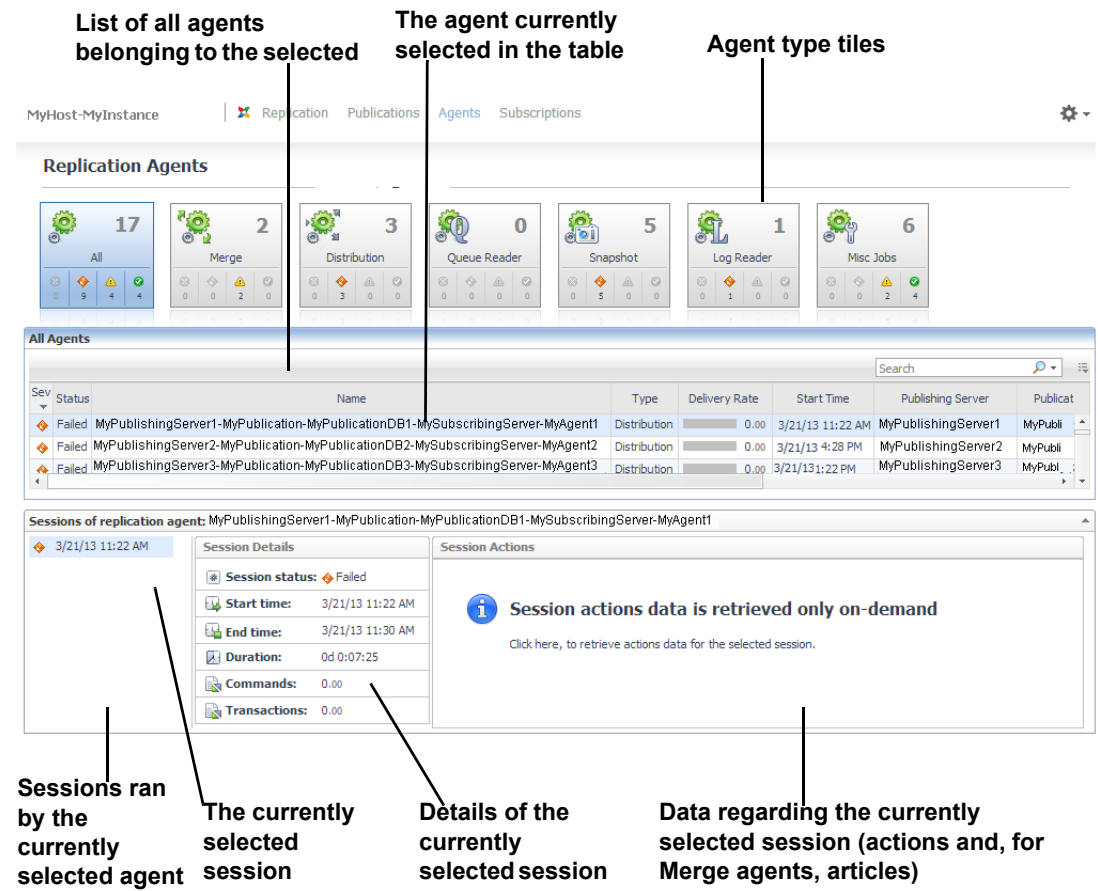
List of all agents belonging to the selected

The agent currently selected in the table

Agent type tiles

MyHost-MyInstance

Replication Publications Agents Subscriptions

Replication Agents

| 17 All | 0 9 4 4 |
|---|---|
| 2 Merge | 0 0 2 0 |
| 3 Distribution | 0 3 0 0 |
| 0 Queue Reader | 0 0 0 0 |
| 5 Snapshot | 0 5 0 0 |
| 1 Log Reader | 0 1 0 0 |
| 6 Misc Jobs | 0 0 2 4 |

All Agents

Search

| Sev | Status | Name | Type | Delivery Rate | Start Time | Publishing Server | Publicat |
|---|---|---|---|---|---|---|---|
| | Failed | MyPublishingServer1-MyPublication-MyPublicationDB1-MySubscribingServer-MyAgent1 | Distribution | 0.00 | 3/21/13 11:22 AM | MyPublishingServer1 | MyPubli |
| | Failed | MyPublishingServer2-MyPublication-MyPublicationDB2-MySubscribingServer-MyAgent2 | Distribution | 0.00 | 3/21/13 4:28 PM | MyPublishingServer2 | MyPubli |
| | Failed | MyPublishingServer3-MyPublication-MyPublicationDB3-MySubscribingServer-MyAgent3 | Distribution | 0.00 | 3/21/13 1:22 PM | MyPublishingServer3 | MyPubl |

Sessions of replication agent: MyPublishingServer1-MyPublication-MyPublicationDB1-MySubscribingServer-MyAgent1

3/21/13 11:22 AM

Session Details

Session status: Failed
Start time: 3/21/13 11:22 AM
End time: 3/21/13 11:30 AM
Duration: 0d 0:07:25
Commands: 0.00
Transactions: 0.00

Session Actions

Session actions data is retrieved only on-demand

Click here, to retrieve actions data for the selected session.

Sessions ran by the currently selected agent

The currently selected session

Details of the currently selected session

Data regarding the currently selected session (actions and, for Merge agents, articles)